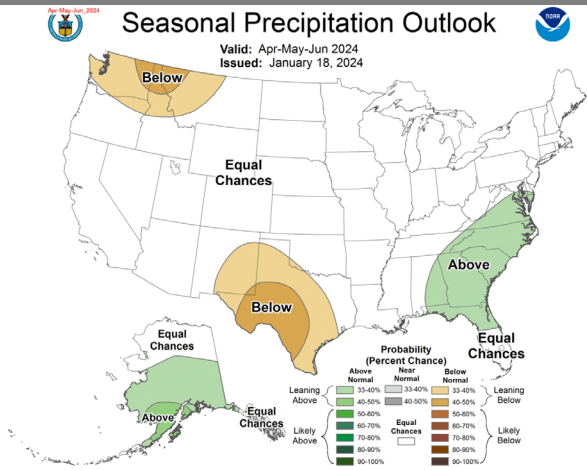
Apr-May-Jun_2024

Seasonal Precipitation Outlook

Valid: Apr-May-Jun 2024
Issued: January 18, 2024

NOAA

Below

Equal Chances

Below

Above

Equal Chances

Equal Chances

Above

Equal Chances

Probability (Percent Chance)

| | Above Normal | Near Normal | Below Normal | |
|---|---|---|---|---|
| Leaning Above | 33-40% | 33-40% | 33-40% | Leaning Below |
| | 40-50% | 40-50% | 40-50% | |
| Likely Above | 50-60% | Equal Chances | 50-60% | Likely Below |
| | 60-70% | | 60-70% | |
| | 70-80% | | 70-80% | |
| | 80-90% | | 80-90% | |
| | 90-100% | | 90-100% | |